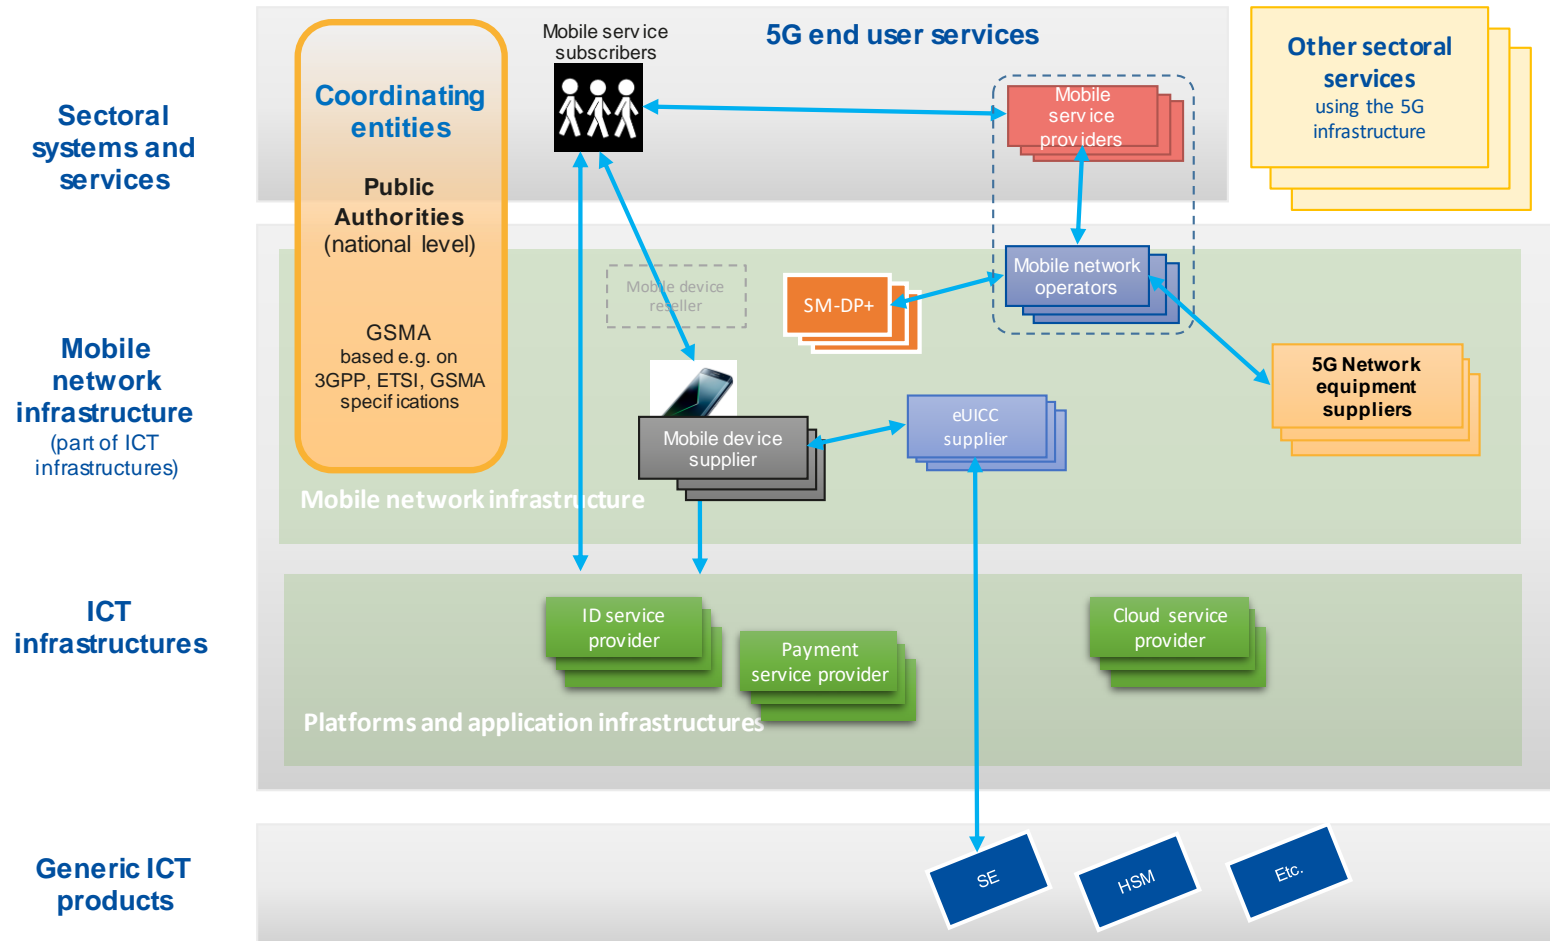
Sectoral systems and services

Mobile network infrastructure (part of ICT infrastructures)

ICT infrastructures

Generic ICT products

Coordinating entities

Public Authorities (national level)

GSMA based e.g. on 3GPP, ETSI, GSMA specifications

Mobile service subscribers

5G end user services

Mobile service providers

Other sectoral services using the 5G infrastructure

Mobile device reseller

SM-DP+

Mobile network operators

5G Network equipment suppliers

Mobile device supplier

eUICC supplier

Mobile network infrastructure

ID service provider

Payment service provider

Cloud service provider

Platforms and application infrastructures

SE

HSM

Etc.